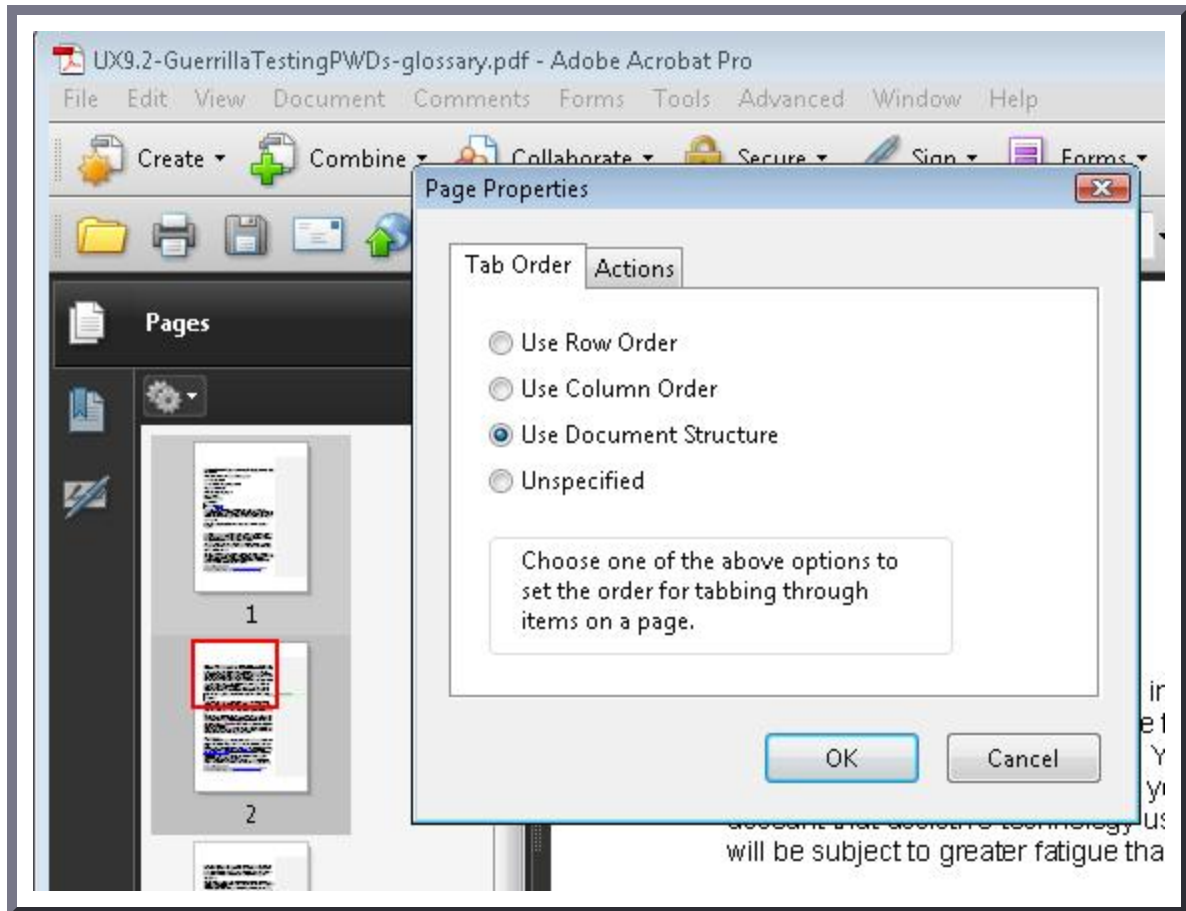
UX9.2-GuerrillaTestingPWDs-glossary.pdf - Adobe Acrobat Pro

File Edit View Document Comments Forms Tools Advanced Window Help

Create Combine Collaborate Secure Sign Forms

Pages

Page Properties

Tab Order Actions

Use Row Order
Use Column Order
Use Document Structure
Unspecified

Choose one of the above options to set the order for tabbing through items on a page.

OK Cancel

1

2

in
e f
Y
y
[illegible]
will be subject to greater fatigue tha